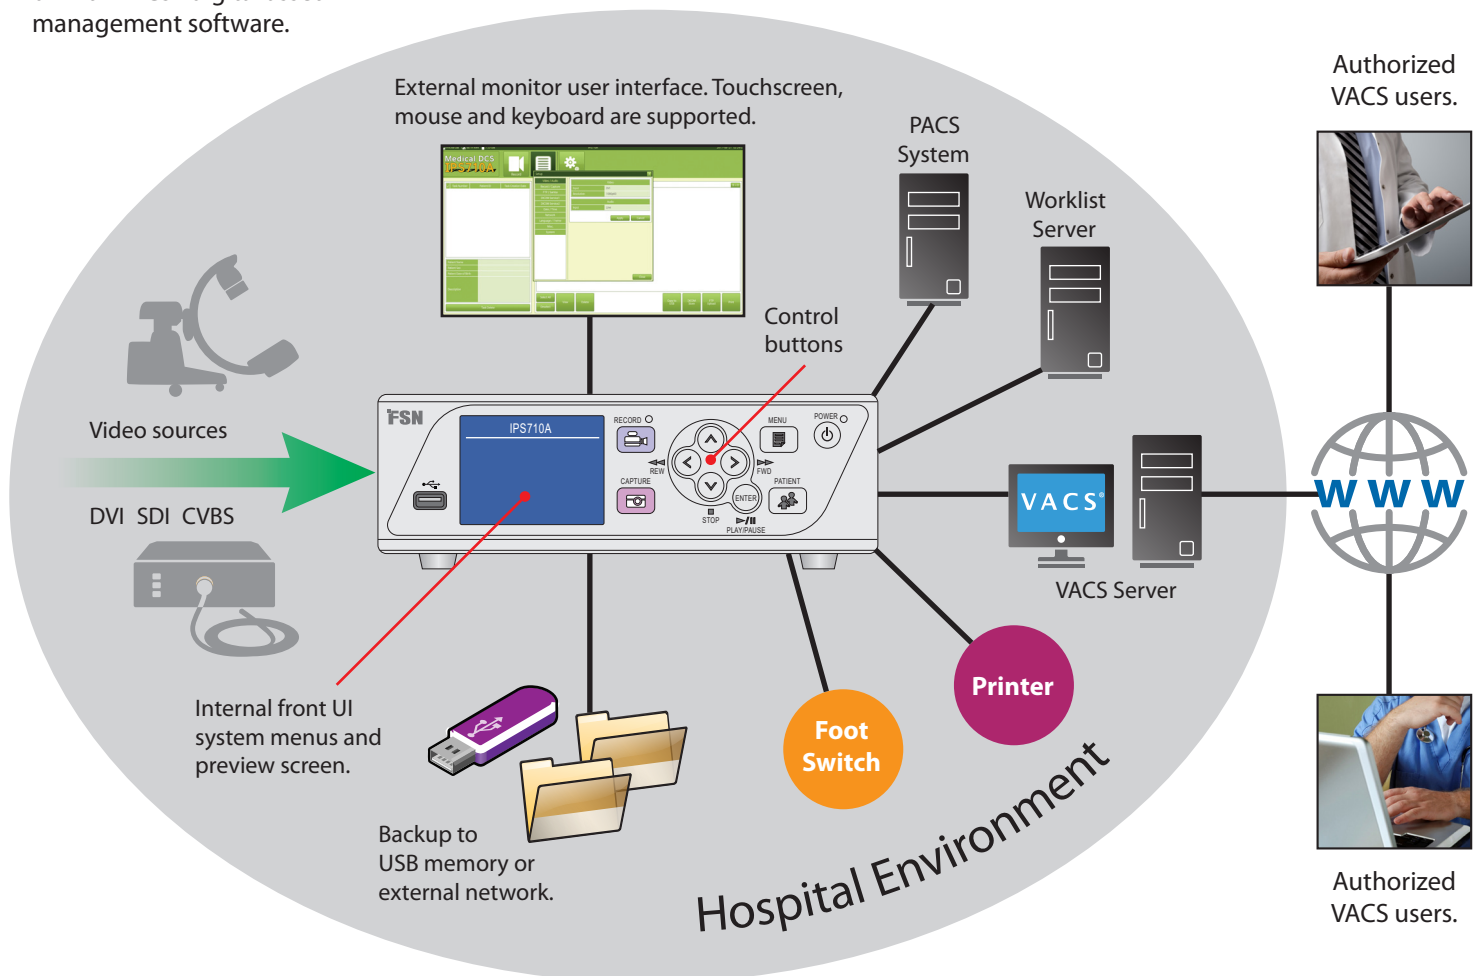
management software.

External monitor user interface. Touchscreen, mouse and keyboard are supported.

Medical DCS

PACS System

Worklist Server

Authorized VACS users.

Control buttons

Video sources

DVI SDI CVBS

FSN

IPS710A

RECORD

CAPTURE

REW

FWD

MENU

POWER

PATIENT

ENTER

STOP

PLAY/PAUSE

VACS

VACS Server

WWW

Internal front UI system menus and preview screen.

Backup to USB memory or external network.

Foot Switch

Printer

Hospital Environment

Authorized VACS users.